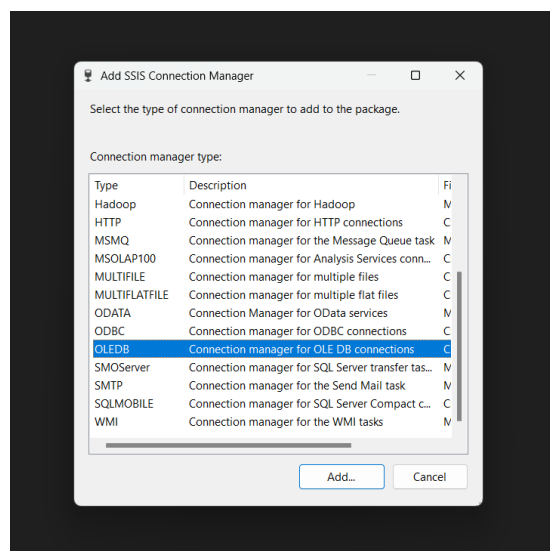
Add SSIS Connection Manager

Select the type of connection manager to add to the package.

Connection manager type:

| Type | Description | Fi |
|---|---|---|
| Hadoop | Connection manager for Hadoop | M |
| HTTP | Connection manager for HTTP connections | C |
| MSMQ | Connection manager for the Message Queue task | M |
| MSOLAP100 | Connection manager for Analysis Services conn... | C |
| MULTIFILE | Connection manager for multiple files | C |
| MULTIFLATFILE | Connection manager for multiple flat files | C |
| ODATA | Connection Manager for OData services | M |
| ODBC | Connection manager for ODBC connections | C |
| OLEDB | Connection manager for OLE DB connections | C |
| SMOServer | Connection manager for SQL Server transfer tas... | M |
| SMTP | Connection manager for the Send Mail task | M |
| SQLMOBILE | Connection manager for SQL Server Compact c... | C |
| WMI | Connection manager for the WMI tasks | M |

Add...
Cancel